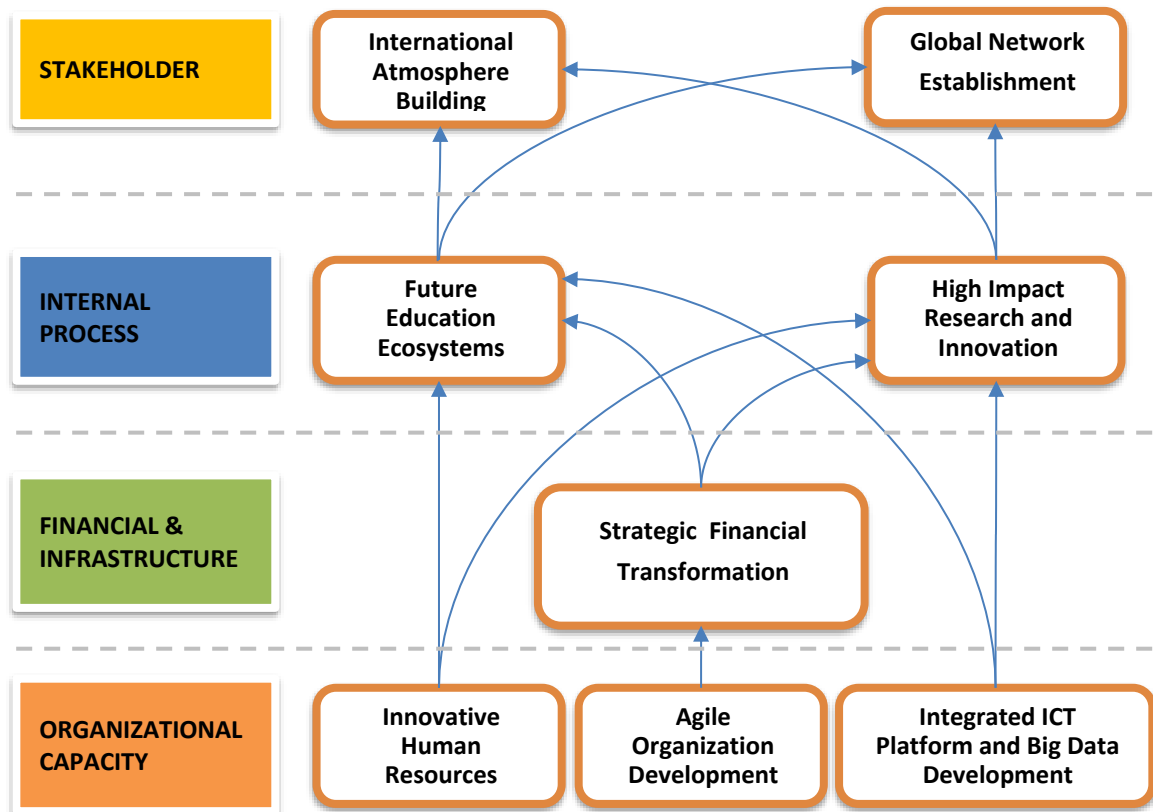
STAKEHOLDER

International Atmosphere Building

Global Network Establishment

INTERNAL PROCESS

Future Education Ecosystems

High Impact Research and Innovation

FINANCIAL & INFRASTRUCTURE

Strategic Financial Transformation

ORGANIZATIONAL CAPACITY

Innovative Human Resources

Agile Organization Development

Integrated ICT Platform and Big Data Development